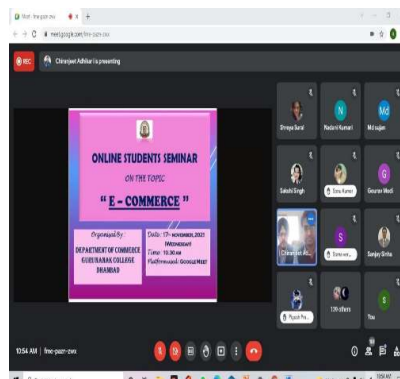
Meet - fme-pazr-zvx

meet.google.com/fme-pazr-zvx

REC

Chiranjeet Adhikari is presenting

ONLINE STUDENTS SEMINAR

ON THE TOPIC

" E - COMMERCE "

Organised By:
DEPARTMENT OF COMMERCE
GURUNANAK COLLEGE
DHANBAD

Date: 17th NOVEMBER, 2021
WEDNESDAY
Time: 11:30 AM
Platform used: GOOGLE MEET

Shreya Saraf
N
Nadani Kumari
Md
Md sujan
Sakshi Singh
Sonu Kumari
G
Gaurav Modi
Chiranjeet Ad...
S
Sonu ver...
Sanjay Sinha
Piyush Pa...
139 others
S
You

10:54 AM | fme-pazr-zvx